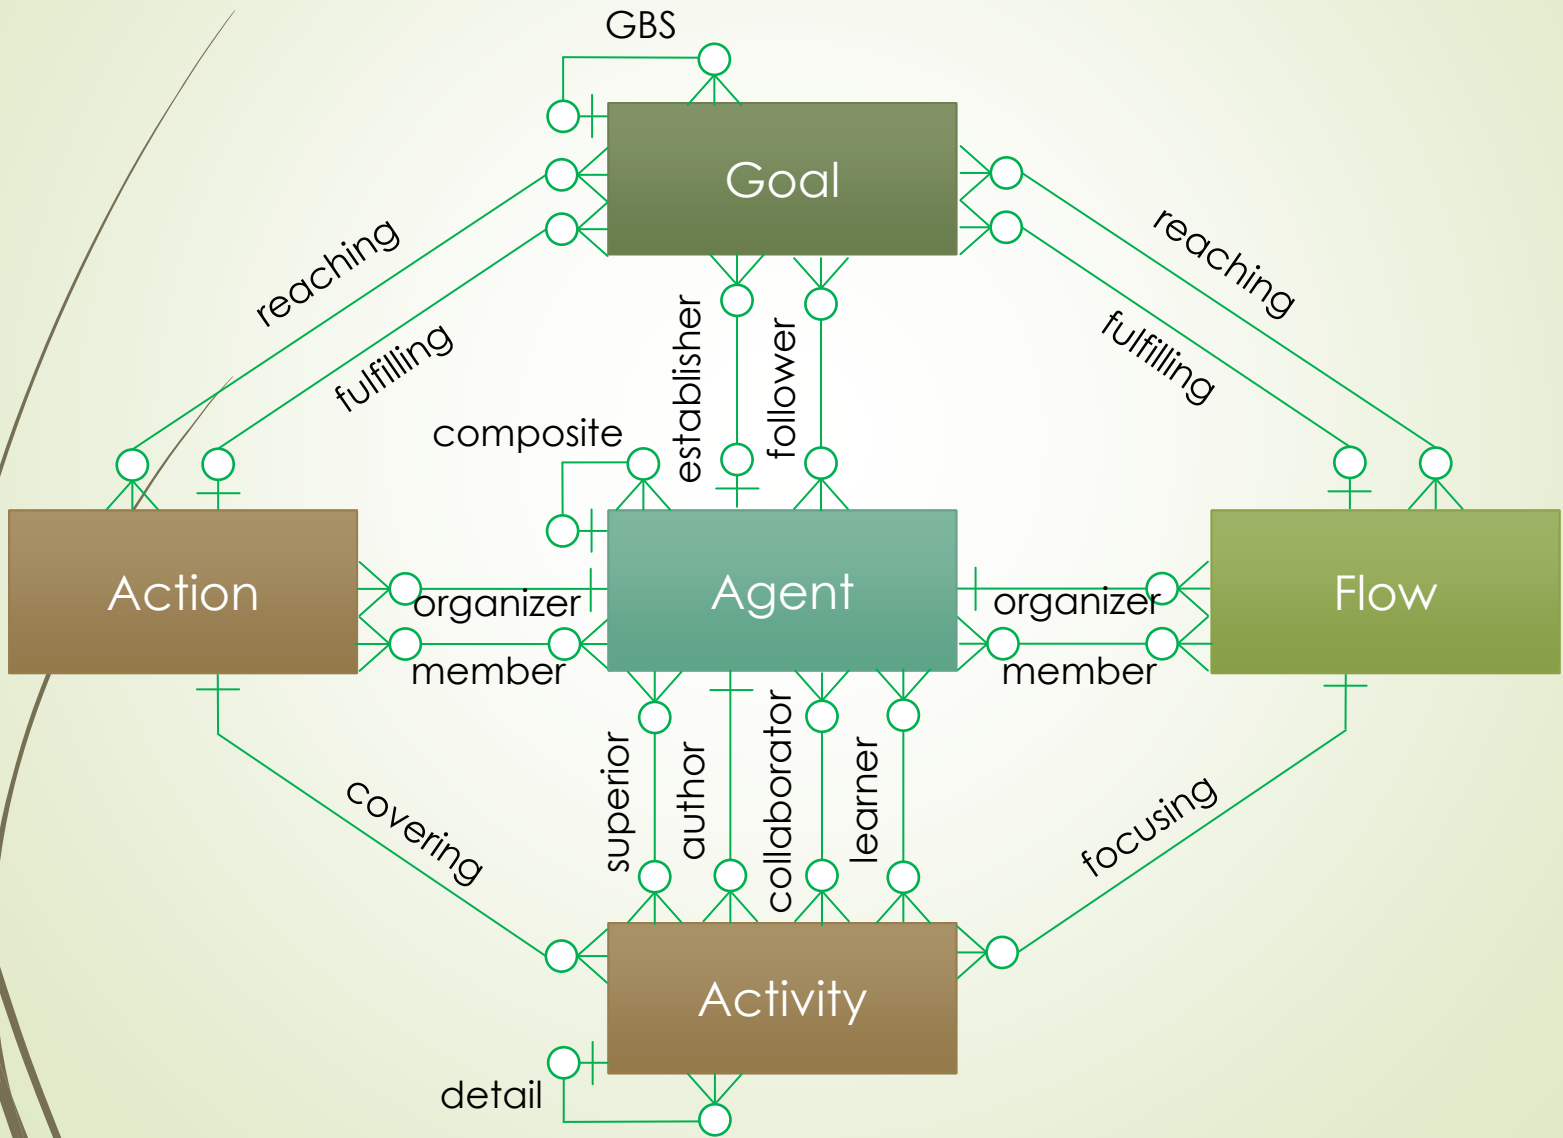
GBS

Goal

reaching

fulfilling

reaching

fulfilling

establisher

follower

composite

Action

Agent

Flow

organizer

member

organizer

member

superior

author

collaborator

learner

covering

focusing

Activity

detail